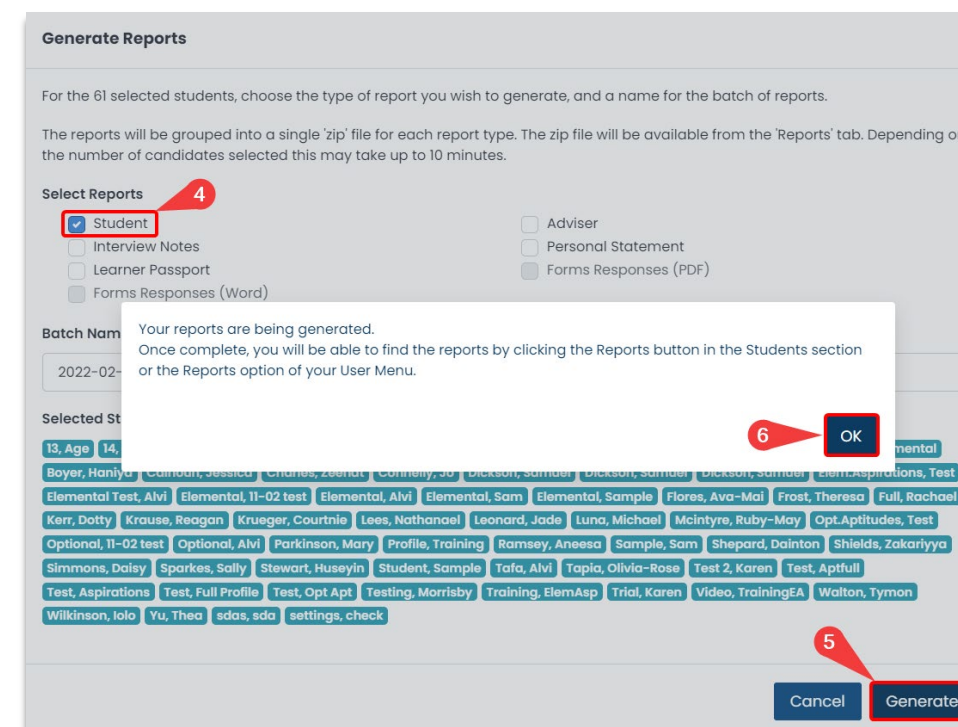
Generate Reports

For the 61 selected students, choose the type of report you wish to generate, and a name for the batch of reports.

The reports will be grouped into a single 'zip' file for each report type. The zip file will be available from the 'Reports' tab. Depending o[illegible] the number of candidates selected this may take up to 10 minutes.

Select Reports

4

Student

Interview Notes

Learner Passport

Forms Responses (Word)

Adviser

Personal Statement

Forms Responses (PDF)

Batch Nam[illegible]

2022-02-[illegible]

Your reports are being generated.
Once complete, you will be able to find the reports by clicking the Reports button in the Students section or the Reports option of your User Menu.

6

OK

Selected St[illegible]

13, Age | 14, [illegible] | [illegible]mental

Boyer, Haniya | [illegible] | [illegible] | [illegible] | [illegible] | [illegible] | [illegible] | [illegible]ations, Test

Elemental Test, Alvi | Elemental, 11-02 test | Elemental, Alvi | Elemental, Sam | Elemental, Sample | Flores, Ava-Mai | Frost, Theresa | Full, Rachael

Kerr, Dotty | Krause, Reagan | Krueger, Courtnie | Lees, Nathanael | Leonard, Jade | Luna, Michael | Mcintyre, Ruby-May | Opt.Aptitudes, Test

Optional, 11-02 test | Optional, Alvi | Parkinson, Mary | Profile, Training | Ramsey, Aneesa | Sample, Sam | Shepard, Dainton | Shields, Zakariyya

Simmons, Daisy | Sparkes, Sally | Stewart, Huseyin | Student, Sample | Tafa, Alvi | Tapia, Olivia-Rose | Test 2, Karen | Test, Aptfull

Test, Aspirations | Test, Full Profile | Test, Opt Apt | Testing, Morrisby | Training, ElemAsp | Trial, Karen | Video, TrainingEA | Walton, Tymon

Wilkinson, Iolo | Yu, Thea | sdas, sda | settings, check

5

Cancel

Generate